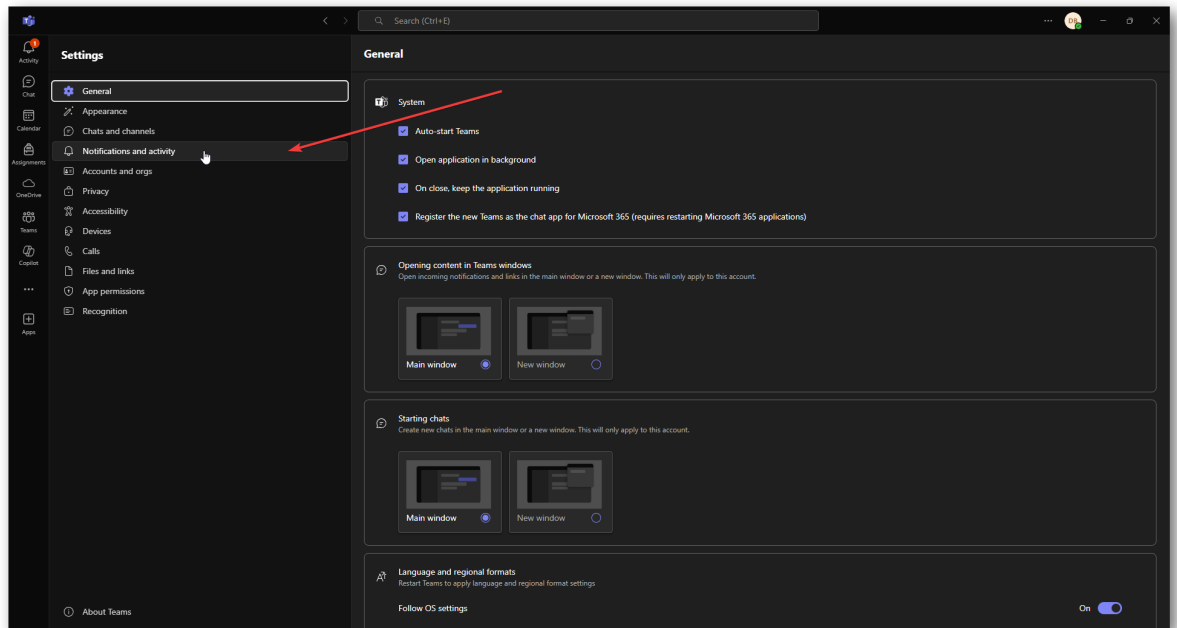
Search (Ctrl+E)

DB

1
Activity
Chat
Calendar
Assignments
OneDrive
Teams
Copilot
...
Apps

Settings

General
Appearance
Chats and channels
Notifications and activity
Accounts and orgs
Privacy
Accessibility
Devices
Calls
Files and links
App permissions
Recognition

About Teams

General

System

Auto-start Teams

Open application in background

On close, keep the application running

Register the new Teams as the chat app for Microsoft 365 (requires restarting Microsoft 365 applications)

Opening content in Teams windows
Open incoming notifications and links in the main window or a new window. This will only apply to this account.

Main window
New window

Starting chats
Create new chats in the main window or a new window. This will only apply to this account.

Main window
New window

Language and regional formats
Restart Teams to apply language and regional format settings

Follow OS settings
On